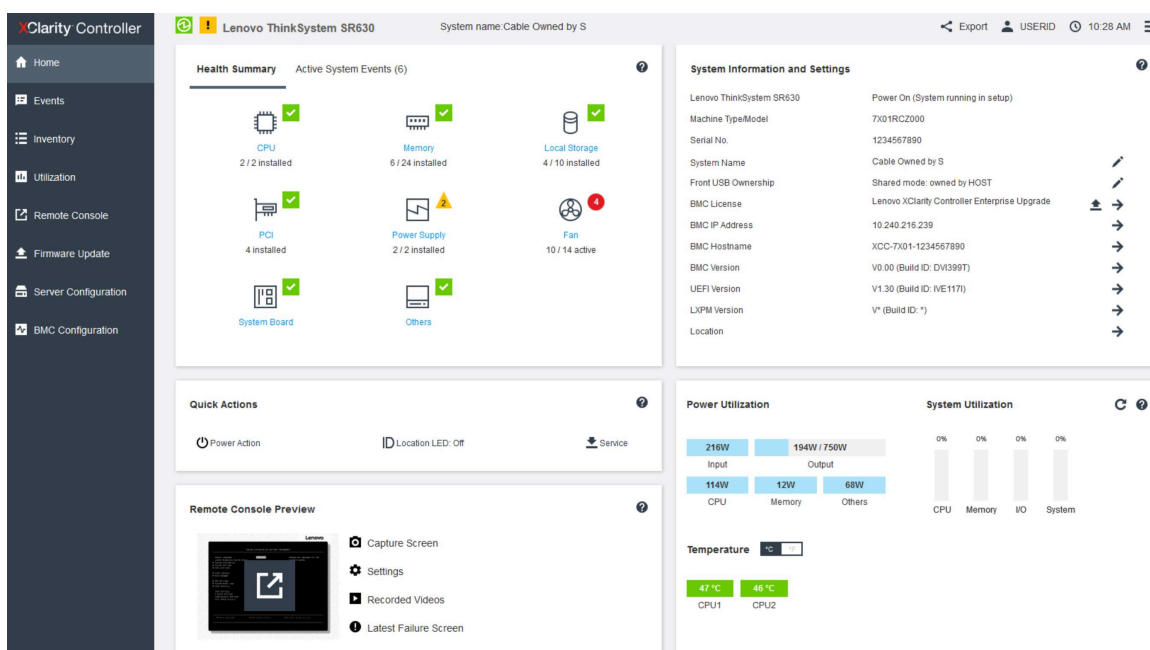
XClarity Controller

Home
Events
Inventory
Utilization
Remote Console
Firmware Update
Server Configuration
BMC Configuration

Lenovo ThinkSystem SR630 System name:Cable Owned by S Export USERID 10:28 AM

Health Summary Active System Events (6)

CPU
2 / 2 installed

Memory
6 / 24 installed

Local Storage
4 / 10 installed

PCI
4 installed

Power Supply
2 / 2 installed

2

Fan
10 / 14 active

4

System Board

Others

System Information and Settings

| | |
|---|---|
| Lenovo ThinkSystem SR630 | Power On (System running in setup) |
| Machine Type/Model | 7X01RCZ000 |
| Serial No. | 1234567890 |
| System Name | Cable Owned by S |
| Front USB Ownership | Shared mode: owned by HOST |
| BMC License | Lenovo XClarity Controller Enterprise Upgrade |
| BMC IP Address | 10.240.216.239 |
| BMC Hostname | XCC-7X01-1234567890 |
| BMC Version | V0.00 (Build ID: DVI399T) |
| UEFI Version | V1.30 (Build ID: IVE117I) |
| LXPM Version | V* (Build ID: *) |
| Location | |

Quick Actions

Power Action Location LED: Off Service

Remote Console Preview

Lenovo

Capture Screen
Settings
Recorded Videos
Latest Failure Screen

Power Utilization

216W
Input
194W / 750W
Output
114W
CPU
12W
Memory
68W
Others

System Utilization

0% 0% 0% 0%
CPU Memory I/O System

Temperature °C °F

47 °C
CPU1
46 °C
CPU2